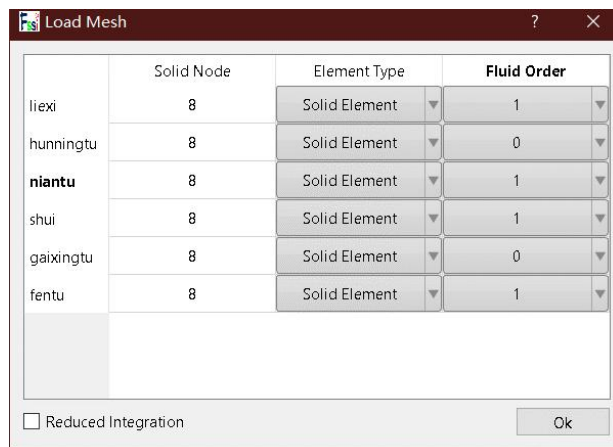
Load Mesh ? ×

| | Solid Node | Element Type | Fluid Order |
|---|---|---|---|
| liexi | 8 | Solid Element | 1 |
| hunningtu | 8 | Solid Element | 0 |
| niantu | 8 | Solid Element | 1 |
| shui | 8 | Solid Element | 1 |
| gaixingtu | 8 | Solid Element | 0 |
| fentu | 8 | Solid Element | 1 |

Reduced Integration

Ok